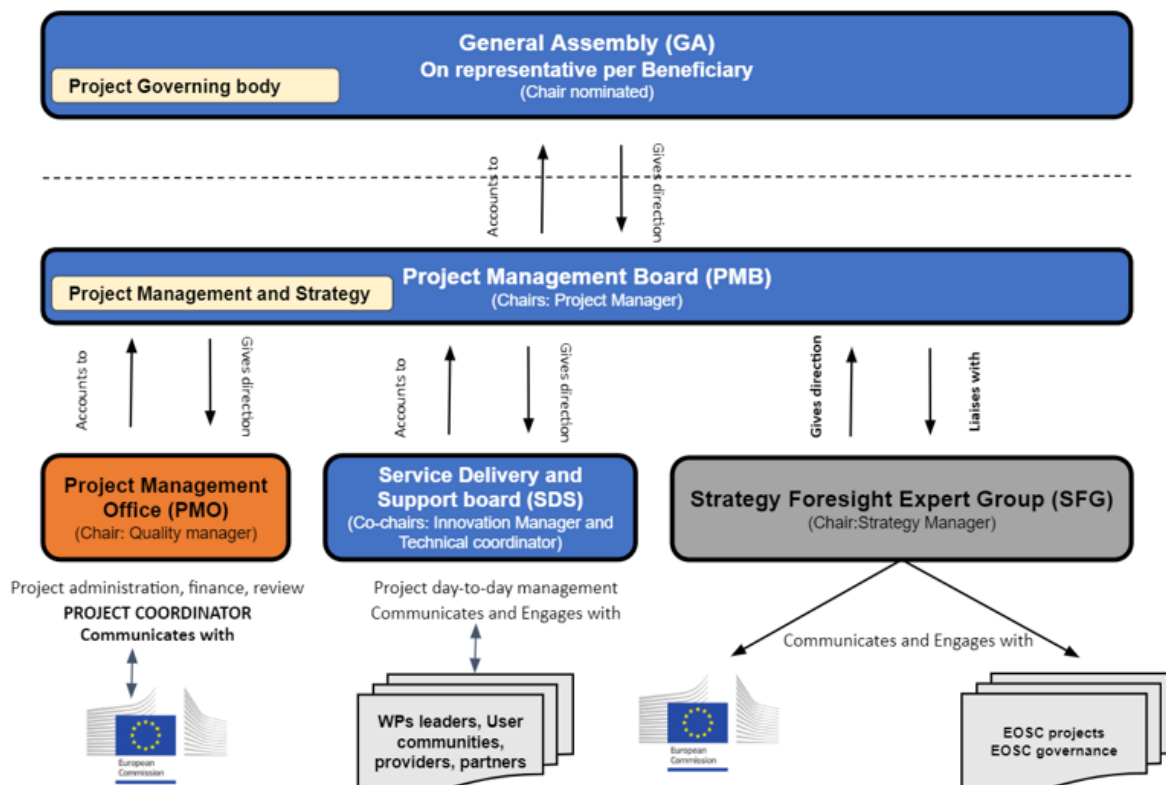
General Assembly (GA)
On representative per Beneficiary
(Chair nominated)

Project Governing body

Accounts to

Gives direction

Project Management Board (PMB)
(Chairs: Project Manager)

Project Management and Strategy

Accounts to

Gives direction

Accounts to

Gives direction

Gives direction

Liaises with

Project Management Office (PMO)
(Chair: Quality manager)

Service Delivery and Support board (SDS)
(Co-chairs: Innovation Manager and Technical coordinator)

Strategy Foresight Expert Group (SFG)
(Chair:Strategy Manager)

Project administration, finance, review
PROJECT COORDINATOR
Communicates with

European Commission

Project day-to-day management
Communicates and Engages with

WPs leaders, User communities, providers, partners

Communicates and Engages with

European Commission

EOSC projects
EOSC governance